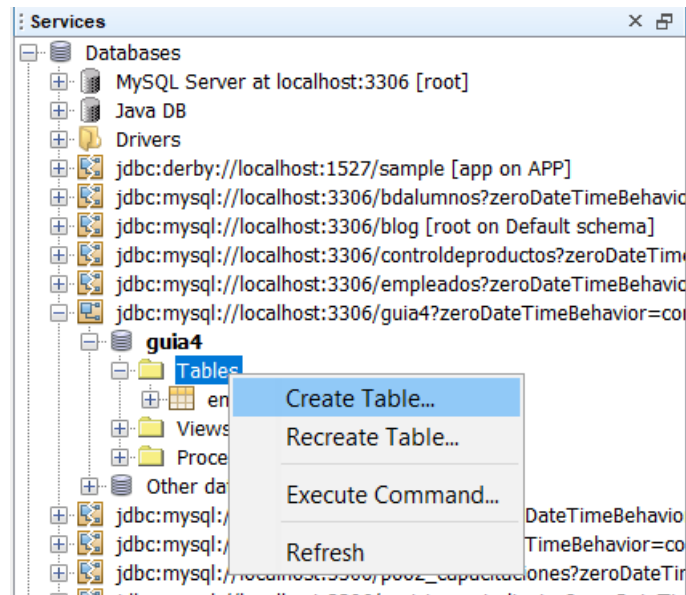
Services

Databases
MySQL Server at localhost:3306 [root]
Java DB
Drivers
jdbc:derby://localhost:1527/sample [app on APP]
jdbc:mysql://localhost:3306/bdalumnos?zeroDateTimeBehavio
jdbc:mysql://localhost:3306/blog [root on Default schema]
jdbc:mysql://localhost:3306/controldeproductos?zeroDateTim
jdbc:mysql://localhost:3306/empleados?zeroDateTimeBehavio
jdbc:mysql://localhost:3306/guia4?zeroDateTimeBehavior=co
guia4
Tables
em
Views
Proce
Other da
jdbc:mysql:/ DateTimeBehavio
jdbc:mysql:/ TimeBehavior=co
jdbc:mysql://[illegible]/poo2_capacitaciones?zeroDateTir

Create Table...
Recreate Table...
Execute Command...
Refresh